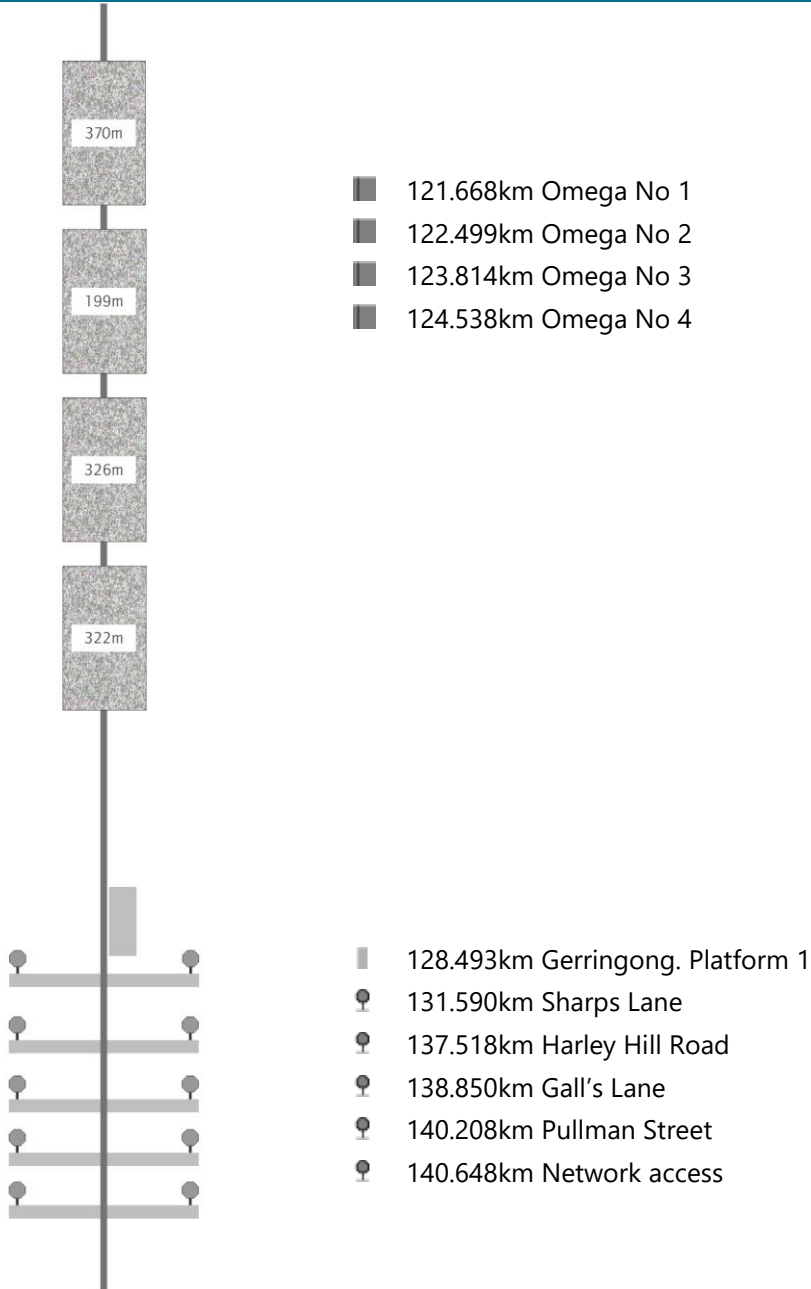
370m

199m

326m

322m

121.668km Omega No 1
122.499km Omega No 2
123.814km Omega No 3
124.538km Omega No 4

128.493km Gerringong. Platform 1
131.590km Sharps Lane
137.518km Harley Hill Road
138.850km Gall's Lane
140.208km Pullman Street
140.648km Network access